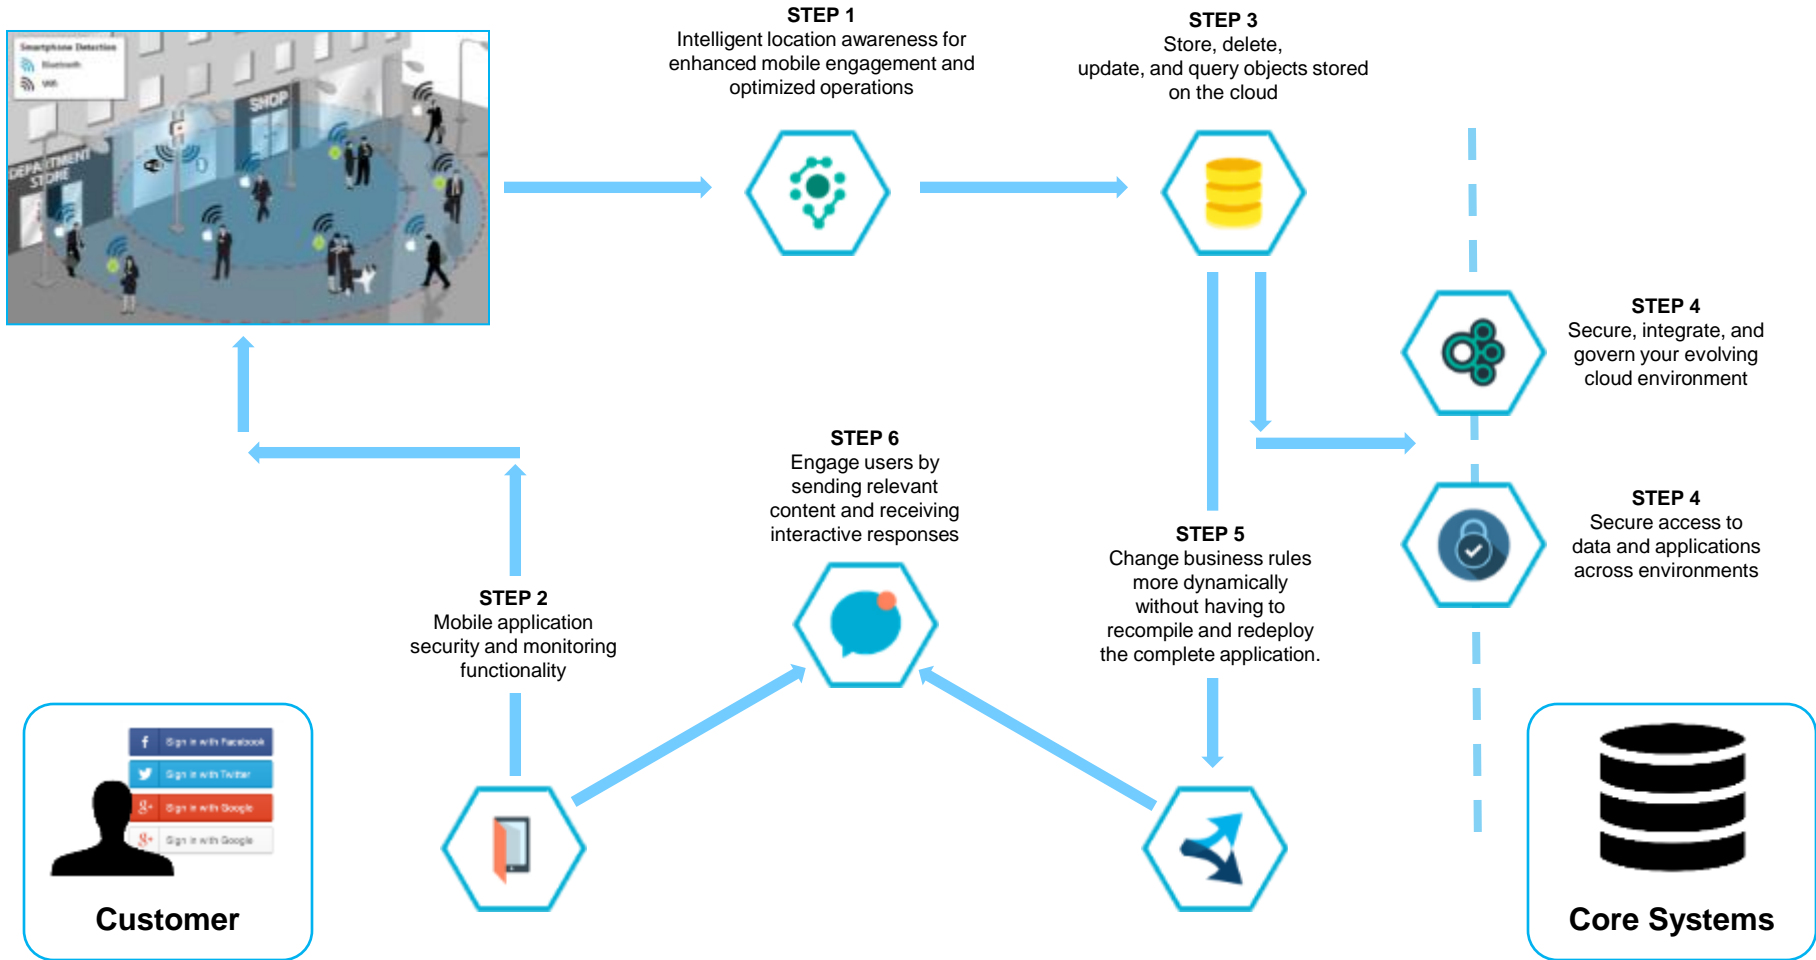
Smartphone Detection
Bluetooth
Wifi

SHOP

DEPARTMENT STORE

STEP 1
Intelligent location awareness for enhanced mobile engagement and optimized operations

STEP 3
Store, delete, update, and query objects stored on the cloud

STEP 4
Secure, integrate, and govern your evolving cloud environment

STEP 4
Secure access to data and applications across environments

STEP 6
Engage users by sending relevant content and receiving interactive responses

STEP 5
Change business rules more dynamically without having to recompile and redeploy the complete application.

STEP 2
Mobile application security and monitoring functionality

Sign in with Facebook
Sign in with Twitter
Sign in with Google
Sign in with Google

Customer

Core Systems